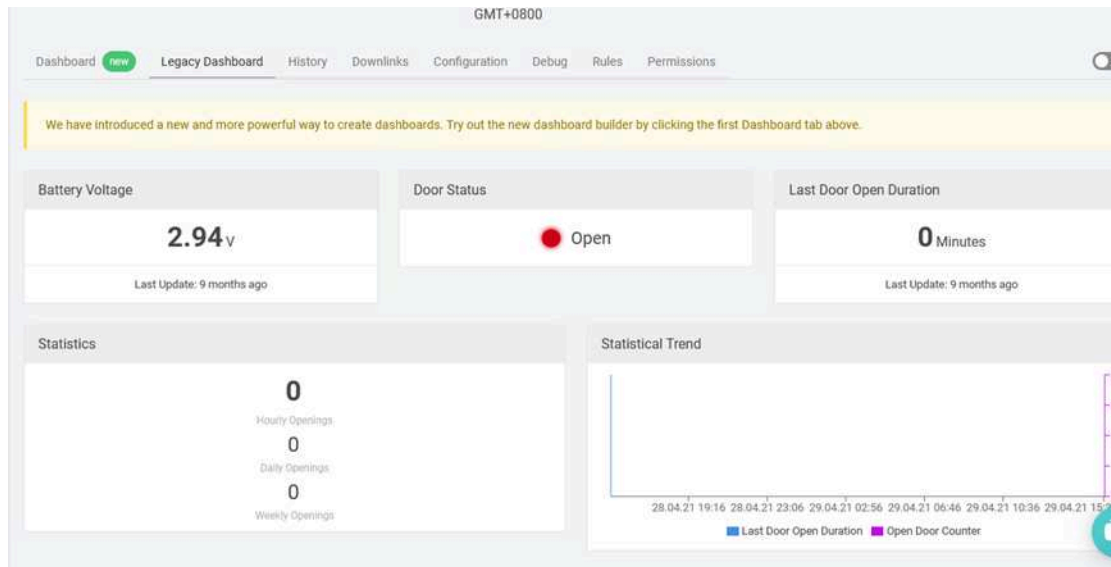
GMT+0800

Dashboard new Legacy Dashboard History Downlinks Configuration Debug Rules Permissions

We have introduced a new and more powerful way to create dashboards. Try out the new dashboard builder by clicking the first Dashboard tab above.

Battery Voltage

2.94 v

Last Update: 9 months ago

Door Status

Open

Last Door Open Duration

0 Minutes

Last Update: 9 months ago

Statistics

0

Hourly Openings

0

Daily Openings

0

Weekly Openings

Statistical Trend

28.04.21 19:16 28.04.21 23:06 29.04.21 02:56 29.04.21 06:46 29.04.21 10:36 29.04.21 15:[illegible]

Last Door Open Duration Open Door Counter